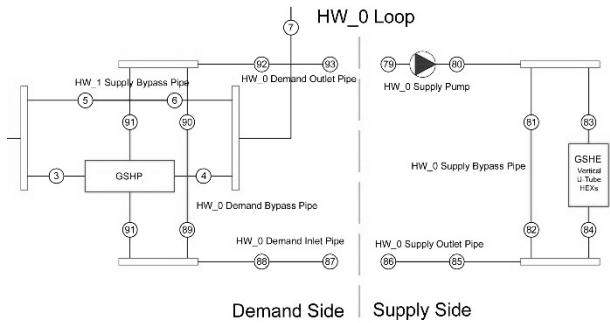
HW_0 Loop

7

92

93

HW_1 Supply Bypass Pipe

HW_0 Demand Outlet Pipe

79

80

HW_0 Supply Pump

5

6

91

90

81

83

3

GSHP

4

HW_0 Supply Bypass Pipe

GSHE
Vertical
U-Tube
HEXs

HW_0 Demand Bypass Pipe

91

89

82

84

HW_0 Demand Inlet Pipe

HW_0 Supply Outlet Pipe

88

87

86

85

Demand Side

Supply Side